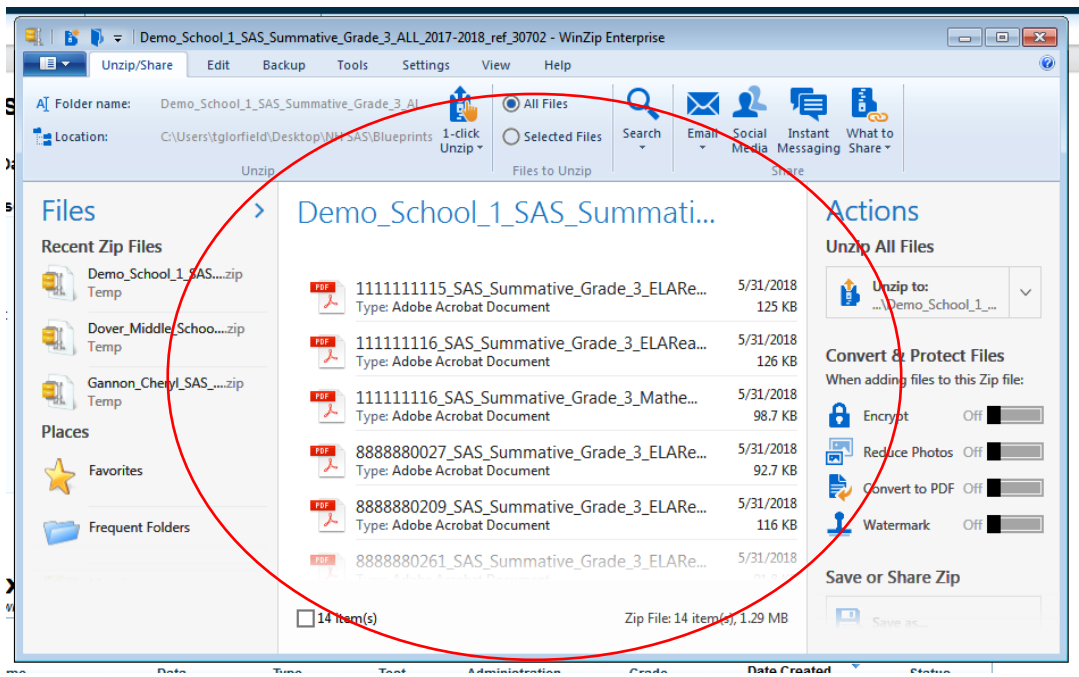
Demo_School_1_SAS_Summative_Grade_3_ALL_2017-2018_ref_30702 - WinZip Enterprise

Unzip/Share Edit Backup Tools Settings View Help

Folder name: Demo_School_1_SAS_Summative_Grade_3_Al
Location: C:\Users\tglorfield\Desktop\NH SAS\Blueprints
1-click Unzip
Unzip
All Files
Selected Files
Files to Unzip
Search
Email
Social Media
Instant Messaging
What to Share
Share

Files
Recent Zip Files
Demo_School_1_SAS....zip
Temp
Dover_Middle_Schoo....zip
Temp
Gannon_Cheryl_SAS_....zip
Temp
Places
Favorites
Frequent Folders

Demo_School_1_SAS_Summati...

1111111115_SAS_Summative_Grade_3_ELARe... 5/31/2018
Type: Adobe Acrobat Document 125 KB
111111116_SAS_Summative_Grade_3_ELARea... 5/31/2018
Type: Adobe Acrobat Document 126 KB
111111116_SAS_Summative_Grade_3_Mathe... 5/31/2018
Type: Adobe Acrobat Document 98.7 KB
8888880027_SAS_Summative_Grade_3_ELARe... 5/31/2018
Type: Adobe Acrobat Document 92.7 KB
8888880209_SAS_Summative_Grade_3_ELARe... 5/31/2018
Type: Adobe Acrobat Document 116 KB
8888880261_SAS_Summative_Grade_3_ELARe... 5/31/2018

14 item(s)
Zip File: 14 item(s), 1.29 MB

Actions
Unzip All Files
Unzip to:
...\Demo_School_1_...
Convert & Protect Files
When adding files to this Zip file:
Encrypt Off
Reduce Photos Off
Convert to PDF Off
Watermark Off
Save or Share Zip
Save as...

Date Type Test Administration Grade Date Created Status